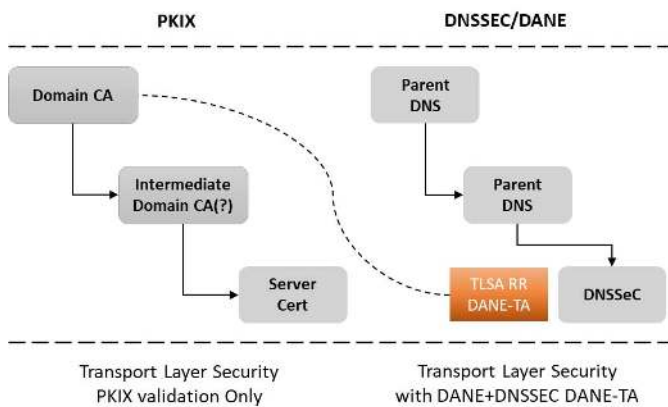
PKIX

DNSSEC/DANE

Domain CA

Intermediate Domain CA(?)

Server Cert

Parent DNS

Parent DNS

TLSA RR DANE-TA

DNSSeC

Transport Layer Security PKIX validation Only

Transport Layer Security with DANE+DNSSEC DANE-TA